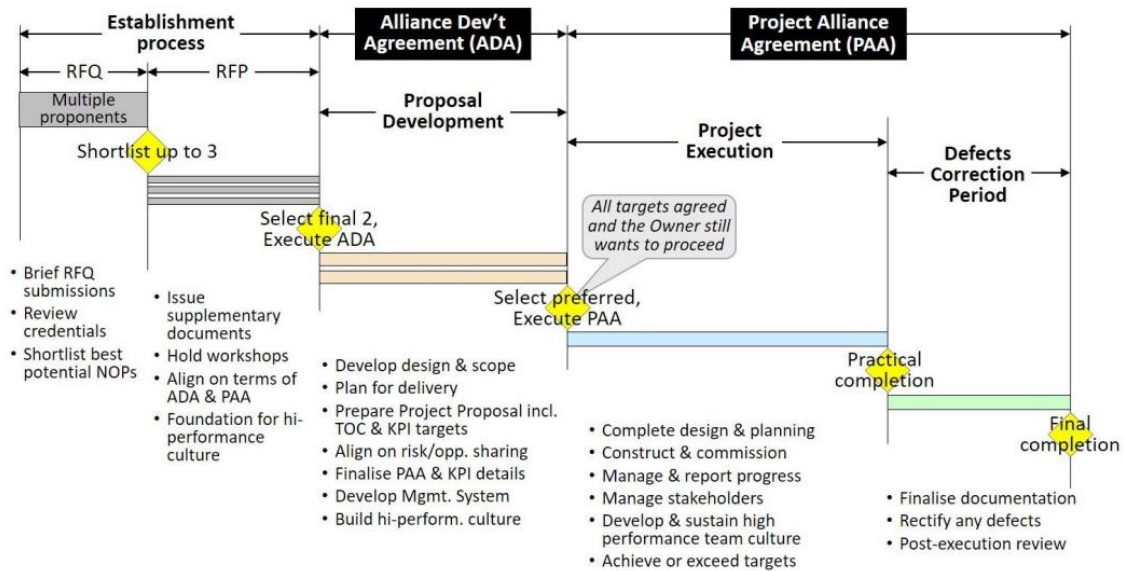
Establishment process

Alliance Dev't Agreement (ADA)

Project Alliance Agreement (PAA)

RFQ

RFP

Multiple proponents

Shortlist up to 3

Proposal Development

Project Execution

Defects Correction Period

Select final 2, Execute ADA

All targets agreed and the Owner still wants to proceed

Select preferred, Execute PAA

Practical completion

Final completion

• Brief RFQ submissions
• Review credentials
• Shortlist best potential NOPs

• Issue supplementary documents
• Hold workshops
• Align on terms of ADA & PAA
• Foundation for hi-performance culture

• Develop design & scope
• Plan for delivery
• Prepare Project Proposal incl. TOC & KPI targets
• Align on risk/opp. sharing
• Finalise PAA & KPI details
• Develop Mgmt. System
• Build hi-perform. culture

• Complete design & planning
• Construct & commission
• Manage & report progress
• Manage stakeholders
• Develop & sustain high performance team culture
• Achieve or exceed targets

• Finalise documentation
• Rectify any defects
• Post-execution review